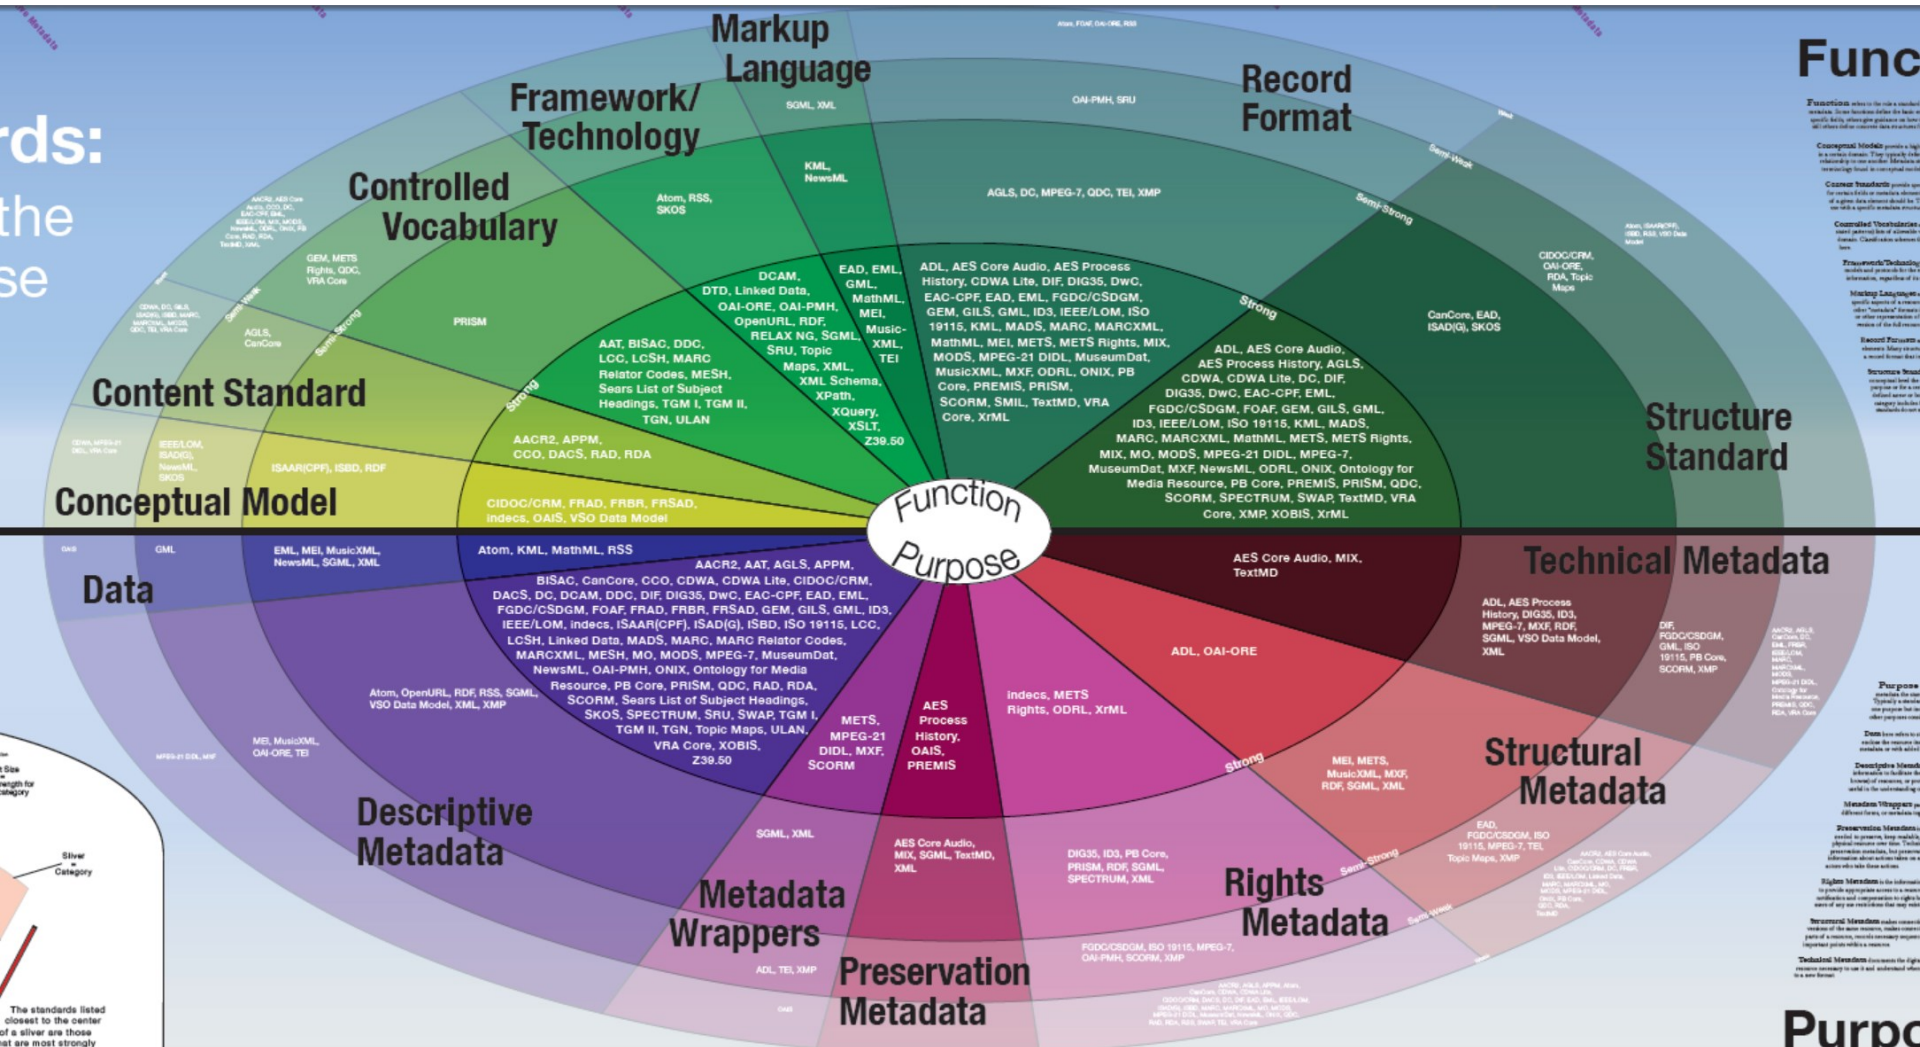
rds:
the
se

Markup Language

Framework/ Technology

Record Format

Controlled Vocabulary

Content Standard

Conceptual Model

Structure Standard

Func

SGML, XML

OAI-PMH, SRU

KML, NewsML

Atom, RSS, SKOS

AGLS, DC, MPEG-7, QDC, TEI, XMP

Semi-Weak

Semi-Strong

Strong

GEM, METS Rights, QDC, VRA Core

PRISM

AGLS, CanCore

DCAM, DTD, Linked Data, OAI-ORE, OAI-PMH, OpenURL, RDF, RELAX NG, SGML, SRU, Topic Maps, XML, XML Schema, XPath, XQuery, XSLT, Z39.50

EAD, EML, GML, MathML, MEI, Music-XML, TEI

ADL, AES Core Audio, AES Process History, CDWA Lite, DIF, DIG35, DwC, EAC-CPF, EAD, EML, FGDC/CSDGM, GEM, GILS, GML, ID3, IEEE/LOM, ISO 19115, KML, MADS, MARC, MARCXML, MathML, MEI, METS, METS Rights, MIX, MODS, MPEG-21 DIDL, MuseumDat, MusicXML, MXF, ODRL, ONIX, PB Core, PREMIS, PRISM, SCORM, SMIL, TextMD, VRA Core, XrML

CIDOC/CRM, OAI-ORE, RDA, Topic Maps

CanCore, EAD, ISAD(G), SKOS

AAT, BISAC, DDC, LCC, LCSH, MARC Relator Codes, MESH, Sears List of Subject Headings, TGM I, TGM II, TGN, ULAN

ADL, AES Core Audio, AES Process History, AGLS, CDWA, CDWA Lite, DC, DIF, DIG35, DwC, EAC-CPF, EML, FGDC/CSDGM, FOAF, GEM, GILS, GML, ID3, IEEE/LOM, ISO 19115, KML, MADS, MARC, MARCXML, MathML, METS, METS Rights, MIX, MO, MODS, MPEG-21 DIDL, MPEG-7, MuseumDat, MXF, NewsML, ODRL, ONIX, Ontology for Media Resource, PB Core, PREMIS, QDC, SCORM, SPECTRUM, SWAP, TextMD, VRA Core, XMP, XOBIS, XrML

AACR2, APPM, CCO, DACS, RAD, RDA

IEEE/LOM, ISAD(G), NewsML, SKOS

ISAAR(CPF), ISBD, RDF

CIDOC/CRM, FRAD, FRBR, FRSAD, indecs, OAIS, VSO Data Model

Function

Purpose

Data

GML

EML, MEI, MusicXML, NewsML, SGML, XML

Atom, KML, MathML, RSS

AES Core Audio, MIX, TextMD

Technical Metadata

AACR2, AAT, AGLS, APPM, BISAC, CanCore, CCO, CDWA, CDWA Lite, CIDOC/CRM, DACS, DC, DCAM, DDC, DIF, DIG35, DwC, EAC-CPF, EAD, EML, FGDC/CSDGM, FOAF, FRAD, FRBR, FRSAD, GEM, GILS, GML, ID3, IEEE/LOM, indecs, ISAAR(CPF), ISAD(G), ISBD, ISO 19115, LCC, LCSH, Linked Data, MADS, MARC, MARC Relator Codes, MARCXML, MESH, MO, MODS, MPEG-7, MuseumDat, NewsML, OAI-PMH, ONIX, Ontology for Media Resource, PB Core, PRISM, QDC, RAD, RDA, SCORM, Sears List of Subject Headings, SKOS, SPECTRUM, SRU, SWAP, TGM I, TGM II, TGN, Topic Maps, ULAN, VRA Core, XOBIS, Z39.50

ADL, AES Process History, DIG35, ID3, MPEG-7, MXF, RDF, SGML, VSO Data Model, XML

DIF, FGDC/CSDGM, GML, ISO 19115, PB Core, SCORM, XMP

ADL, OAI-ORE

Atom, OpenURL, RDF, RSS, SGML, VSO Data Model, XML, XMP

MEI, MusicXML, OAI-ORE, TEI

METS, MPEG-21 DIDL, MXF, SCORM

AES Process History, OAIS, PREMIS

indecs, METS Rights, ODRL, XrML

Strong

MEI, METS, MusicXML, MXF, RDF, SGML, XML

Structural Metadata

Descriptive Metadata

SGML, XML

AES Core Audio, MIX, SGML, TextMD, XML

DIG35, ID3, PB Core, PRISM, RDF, SGML, SPECTRUM, XML

EAD, FGDC/CSDGM, ISO 19115, MPEG-7, TEI, Topic Maps, XMP

Semi-Strong

Semi-Weak

Metadata Wrappers

Rights Metadata

ADL, TEI, XMP

FGDC/CSDGM, ISO 19115, MPEG-7, OAI-PMH, SCORM, XMP

Preservation Metadata

Silver
Category

The standards listed closest to the center of a sliver are those that are most strongly

Purpo